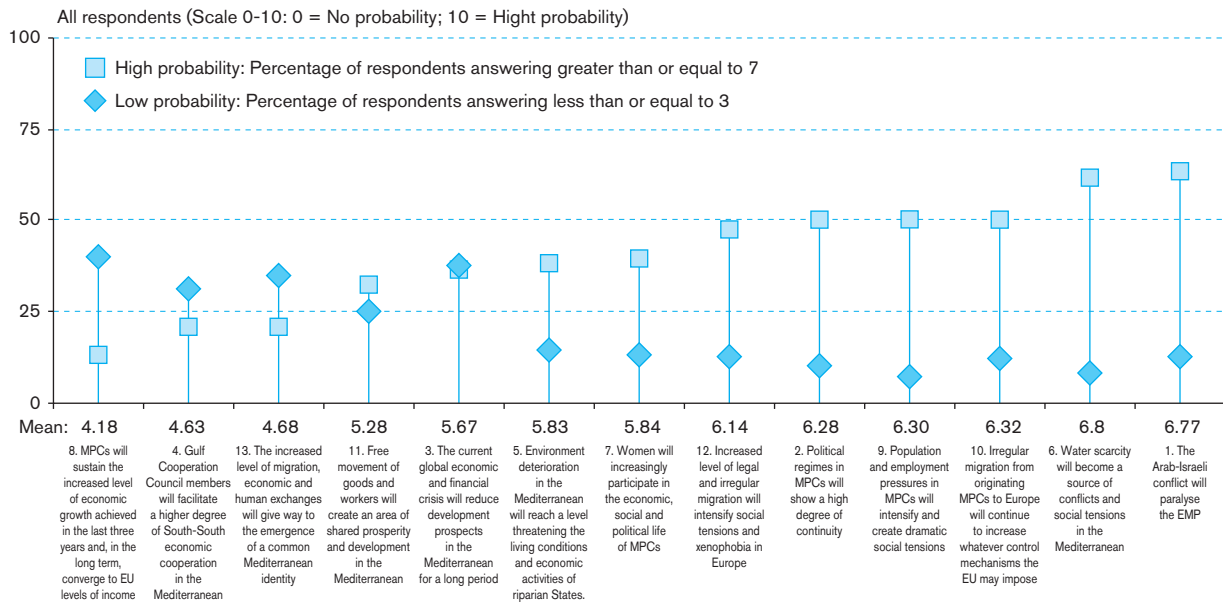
All respondents (Scale 0-10: 0 = No probability; 10 = Hight probability)

100
75
50
25
0

High probability: Percentage of respondents answering greater than or equal to 7
Low probability: Percentage of respondents answering less than or equal to 3

| Mean: | 4.18 | 4.63 | 4.68 | 5.28 | 5.67 | 5.83 | 5.84 | 6.14 | 6.28 | 6.30 | 6.32 | 6.8 | 6.77 |
|---|---|---|---|---|---|---|---|---|---|---|---|---|---|
| | 8. MPCs will sustain the increased level of economic growth achieved in the last three years and, in the long term, converge to EU levels of income | 4. Gulf Cooperation Council members will facilitate a higher degree of South-South economic cooperation in the Mediterranean | 13. The increased level of migration, economic and human exchanges will give way to the emergence of a common Mediterranean identity | 11. Free movement of goods and workers will create an area of shared prosperity and development in the Mediterranean | 3. The current global economic and financial crisis will reduce development prospects in the Mediterranean for a long period | 5. Environment deterioration in the Mediterranean will reach a level threatening the living conditions and economic activities of riparian States. | 7. Women will increasingly participate in the economic, social and political life of MPCs | 12. Increased level of legal and irregular migration will intensify social tensions and xenophobia in Europe | 2. Political regimes in MPCs will show a high degree of continuity | 9. Population and employment pressures in MPCs will intensify and create dramatic social tensions | 10. Irregular migration from originating MPCs to Europe will continue to increase whatever control mechanisms the EU may impose | 6. Water scarcity will become a source of conflicts and social tensions in the Mediterranean | 1. The Arab-Israeli conflict will paralyse the EMP |